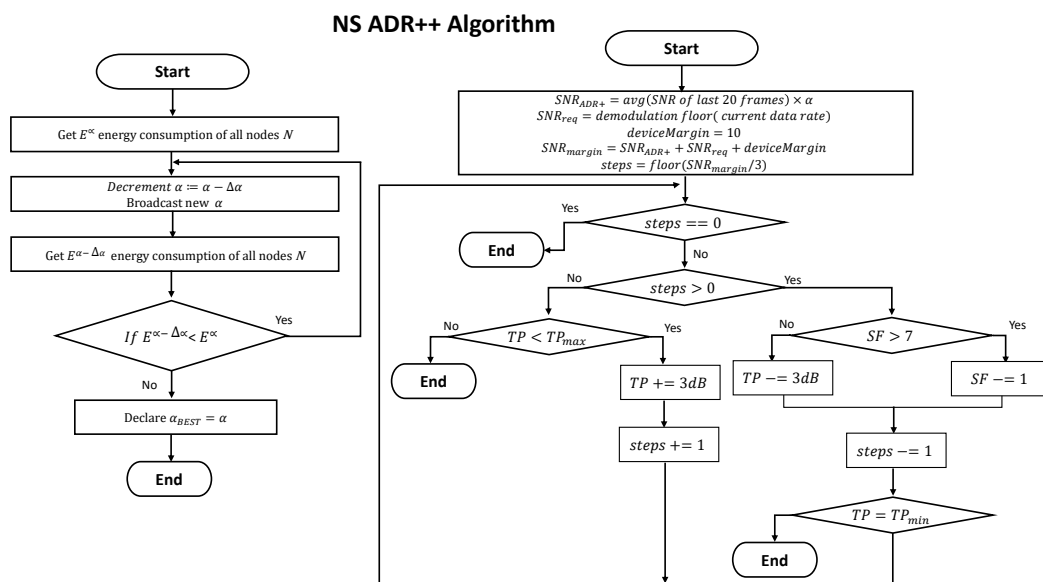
NS ADR++ Algorithm

Start

Get $E^{\propto}$ energy consumption of all nodes $N$

$Decrement\ \alpha \coloneqq \alpha - \Delta\alpha$
Broadcast new $\alpha$

Get $E^{\alpha-\Delta\alpha}$ energy consumption of all nodes $N$

$If\ E^{\propto-\Delta\propto} < E^{\propto}$

Yes

No

Declare $\alpha_{BEST} = \alpha$

End

Start

$SNR_{ADR+} = avg(SNR\ of\ last\ 20\ frames) \times \alpha$
$SNR_{req} = demodulation\ floor(\ current\ data\ rate)$
$deviceMargin = 10$
$SNR_{margin} = SNR_{ADR+} + SNR_{req} + deviceMargin$
$steps = floor(SNR_{margin}/3)$

Yes

$steps == 0$

End

No

No

$steps > 0$

Yes

No

$TP < TP_{max}$

Yes

No

$SF > 7$

Yes

End

$TP += 3dB$

$TP -= 3dB$

$SF -= 1$

$steps += 1$

$steps -= 1$

$TP = TP_{min}$

End